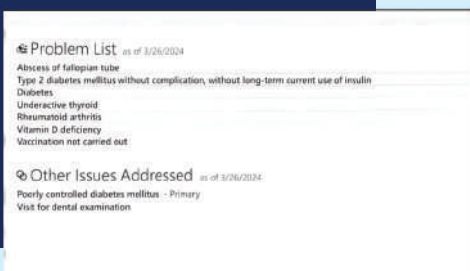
Problem List as of 3/26/2024

Abscess of fallopian tube
Type 2 diabetes mellitus without complication, without long-term current use of insulin
Diabetes
Underactive thyroid
Rheumatoid arthritis
Vitamin D deficiency
Vaccination not carried out

Other Issues Addressed as of 3/26/2024

Poorly controlled diabetes mellitus - Primary
Visit for dental examination